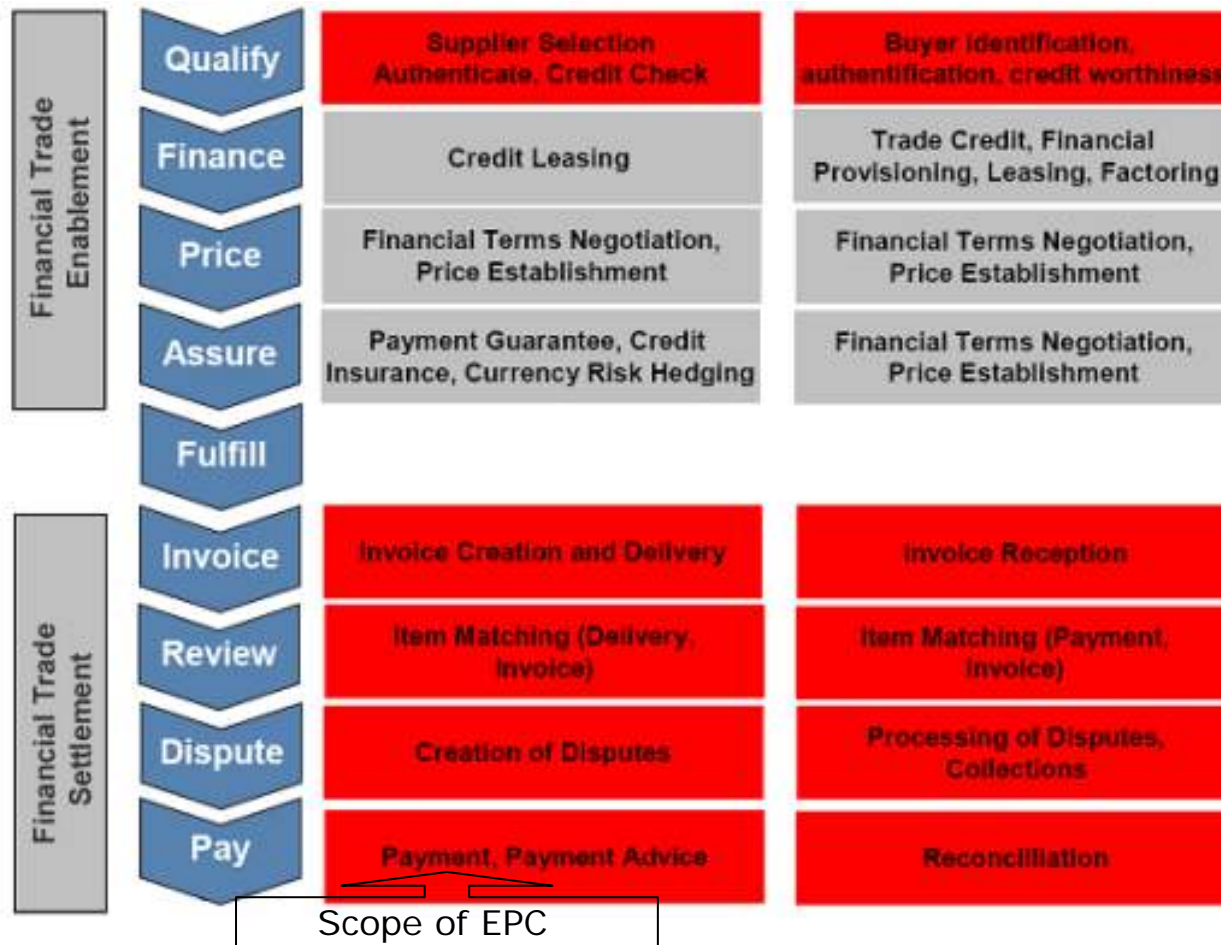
Financial Trade Enablement

Qualify
Supplier Selection Authenticate, Credit Check
Buyer identification, authentification, credit worthiness

Finance
Credit Leasing
Trade Credit, Financial Provisioning, Leasing, Factoring

Price
Financial Terms Negotiation, Price Establishment
Financial Terms Negotiation, Price Establishment

Assure
Payment Guarantee, Credit Insurance, Currency Risk Hedging
Financial Terms Negotiation, Price Establishment

Fulfill

Financial Trade Settlement

Invoice
Invoice Creation and Delivery
Invoice Reception

Review
Item Matching (Delivery, Invoice)
Item Matching (Payment, Invoice)

Dispute
Creation of Disputes
Processing of Disputes, Collections

Pay
Payment, Payment Advice
Reconciliation

Scope of EPC